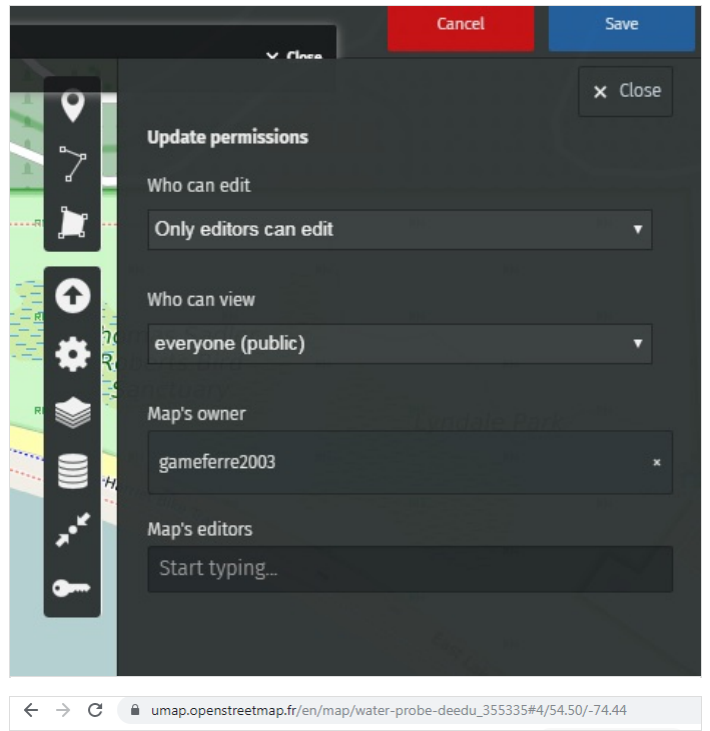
Cancel
Save
× Close
× Close
Update permissions
Who can edit
Only editors can edit
Who can view
everyone (public)
Map's owner
gameferre2003
×
Map's editors
Start typing...
Lyndale Park
umap.openstreetmap.fr/en/map/water-probe-deedu_355335#4/54.50/-74.44